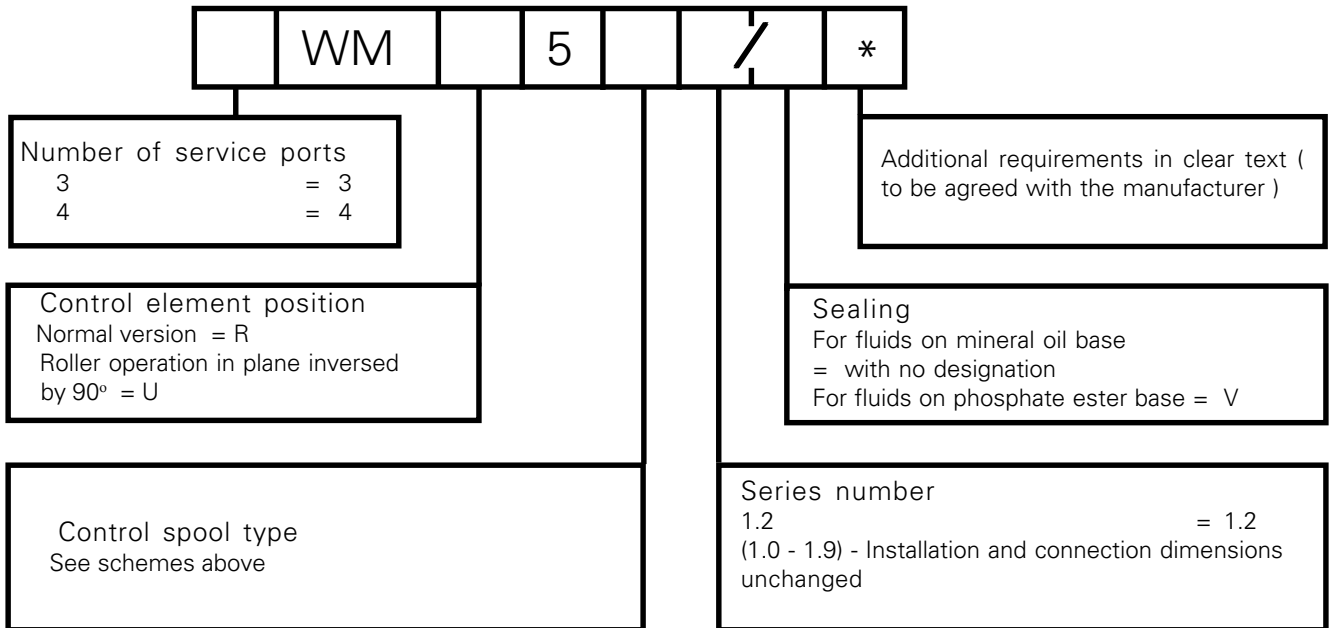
| | WM | | 5 | | / | * |
|---|---|---|---|---|---|---|

Number of service ports
3 = 3
4 = 4

Control element position
Normal version = R
Roller operation in plane inversed by 90º = U

Control spool type
See schemes above

Additional requirements in clear text ( to be agreed with the manufacturer )

Sealing
For fluids on mineral oil base
= with no designation
For fluids on phosphate ester base = V

Series number
1.2 = 1.2
(1.0 - 1.9) - Installation and connection dimensions unchanged